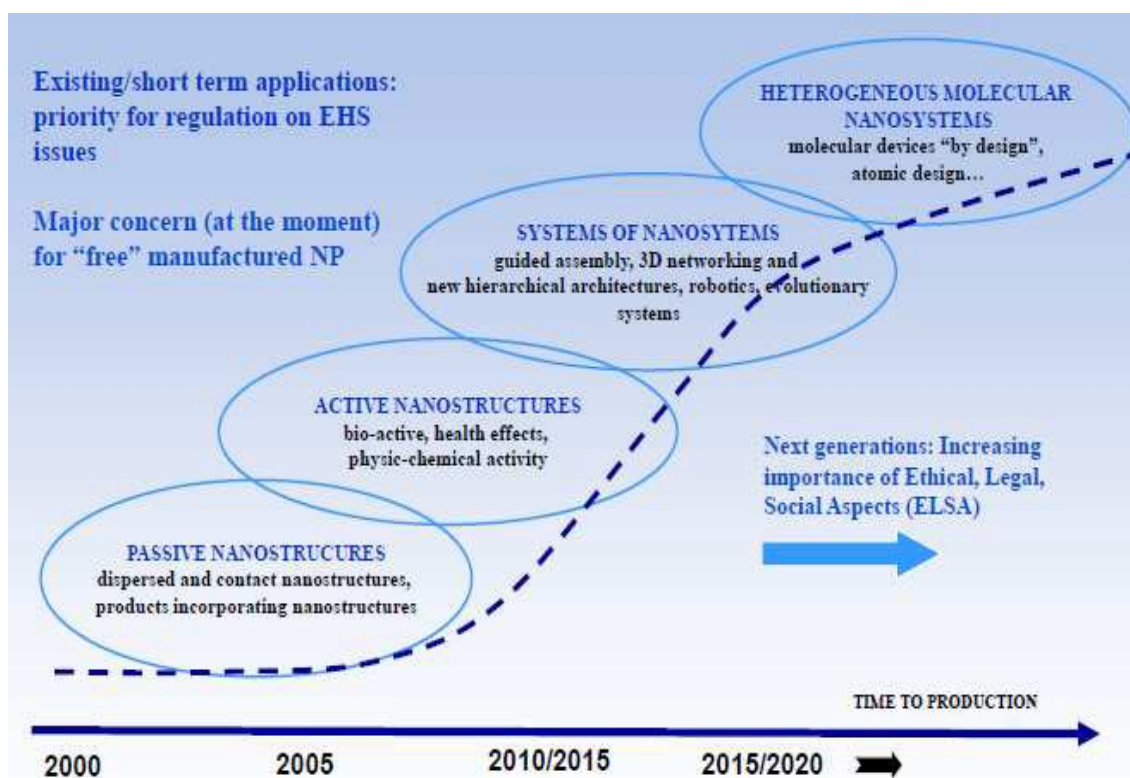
Existing/short term applications: priority for regulation on EHS issues

Major concern (at the moment) for "free" manufactured NP

HETEROGENEOUS MOLECULAR NANOSYSTEMS
molecular devices "by design", atomic design...

SYSTEMS OF NANOSYTEMS
guided assembly, 3D networking and new hierarchical architectures, robotics, evolutionary systems

ACTIVE NANOSTRUCTURES
bio-active, health effects, physic-chemical activity

Next generations: Increasing importance of Ethical, Legal, Social Aspects (ELSA)

PASSIVE NANOSTRUCURES
dispersed and contact nanostructures, products incorporating nanostructures

TIME TO PRODUCTION

2000

2005

2010/2015

2015/2020